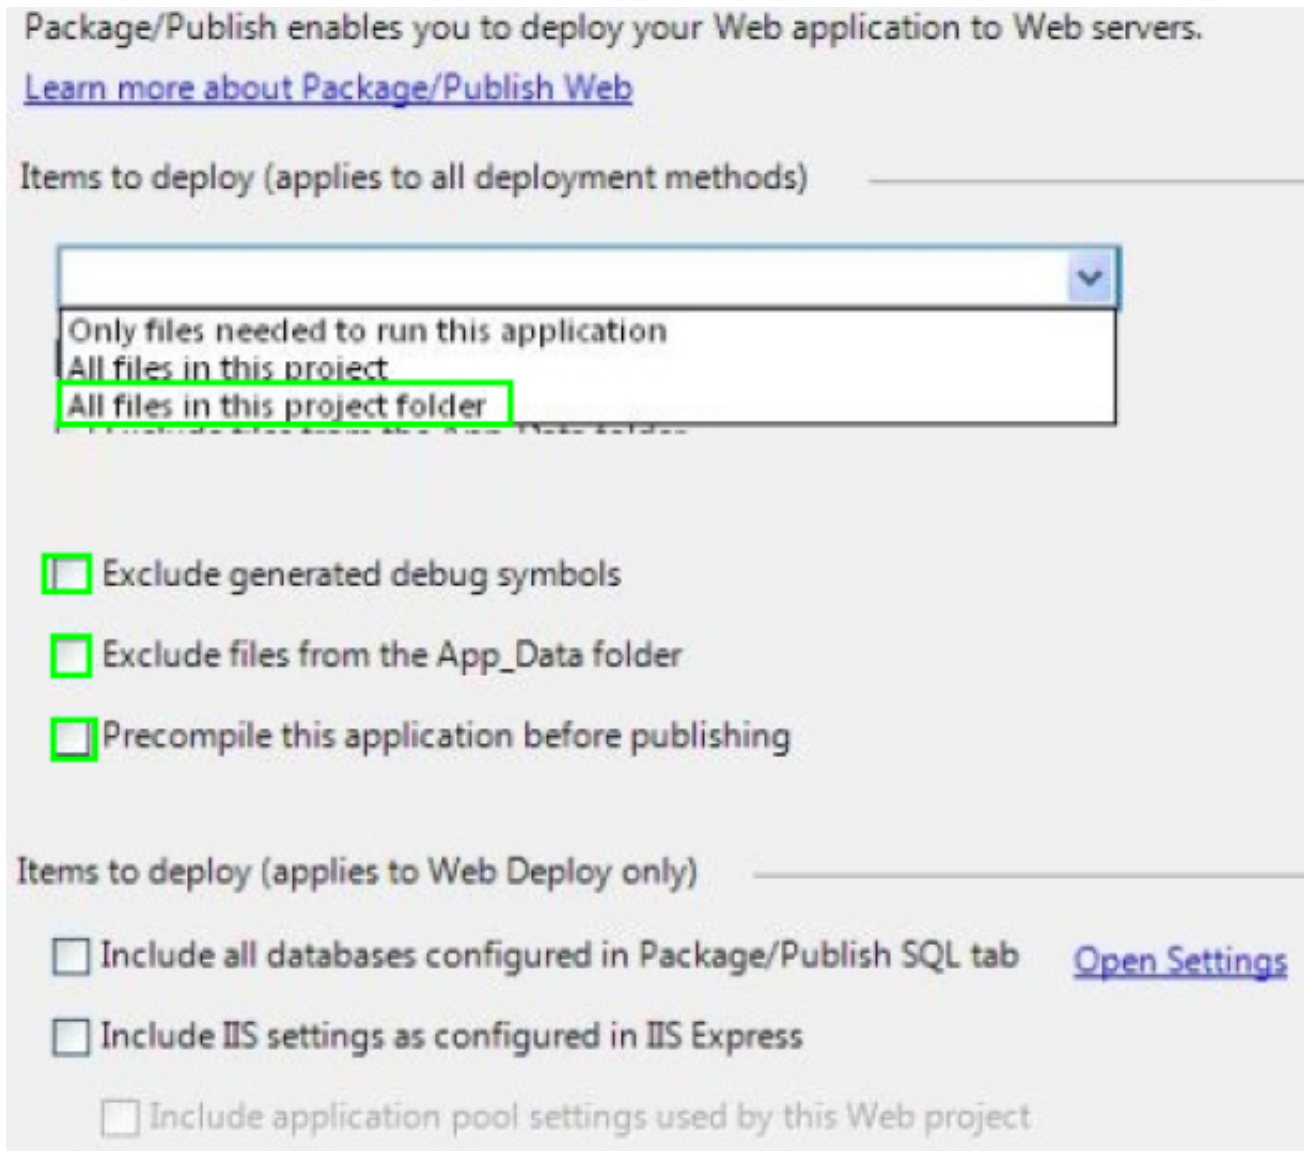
Package/Publish enables you to deploy your Web application to Web servers.

Learn more about Package/Publish Web

Items to deploy (applies to all deployment methods)

Only files needed to run this application
All files in this project
All files in this project folder

Exclude generated debug symbols

Exclude files from the App_Data folder

Precompile this application before publishing

Items to deploy (applies to Web Deploy only)

Include all databases configured in Package/Publish SQL tab Open Settings

Include IIS settings as configured in IIS Express

Include application pool settings used by this Web project